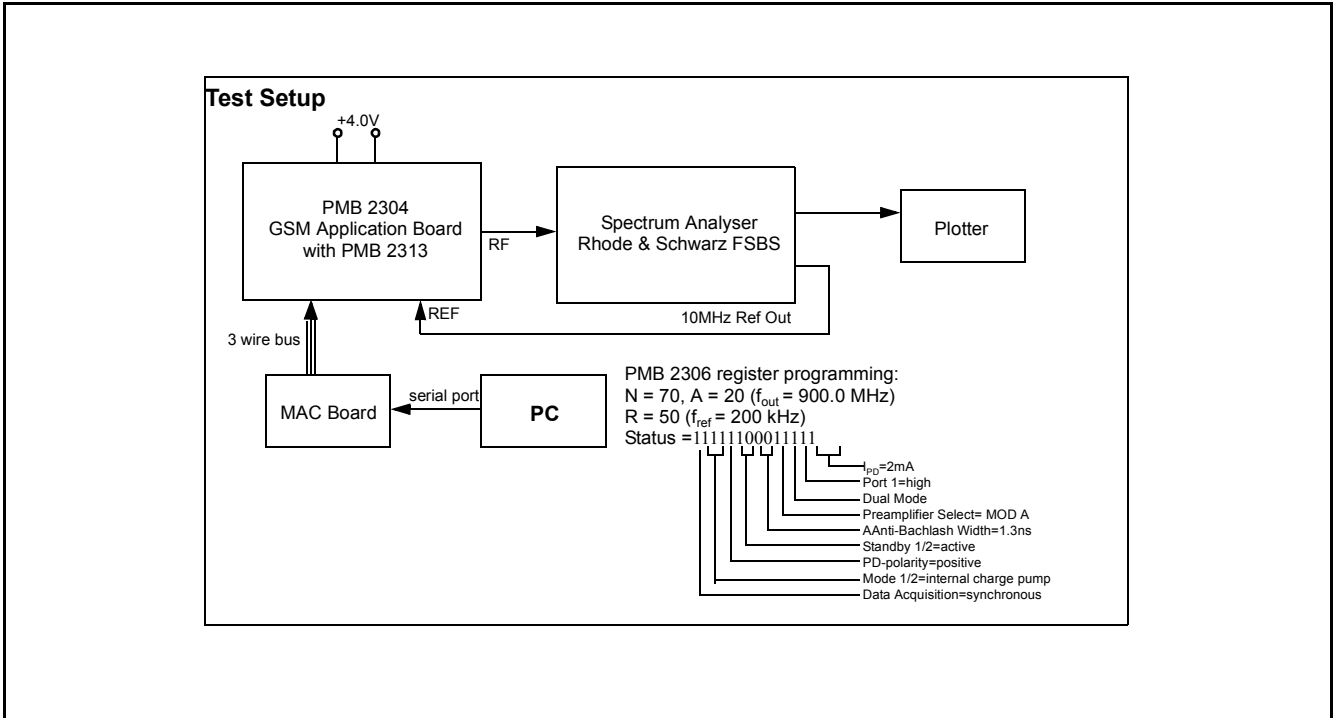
Test Setup

+4.0V

PMB 2304
GSM Application Board
with PMB 2313

RF

Spectrum Analyser
Rhode & Schwarz FSBS

Plotter

REF

10MHz Ref Out

3 wire bus

MAC Board

serial port

PC

PMB 2306 register programming:
N = 70, A = 20 ($f_{out}$ = 900.0 MHz)
R = 50 ($f_{ref}$ = 200 kHz)
Status =111111000111111

$I_{PD}$=2mA
Port 1=high
Dual Mode
Preamplifier Select= MOD A
AAnti-Bachlash Width=1.3ns
Standby 1/2=active
PD-polarity=positive
Mode 1/2=internal charge pump
Data Acquisition=synchronous